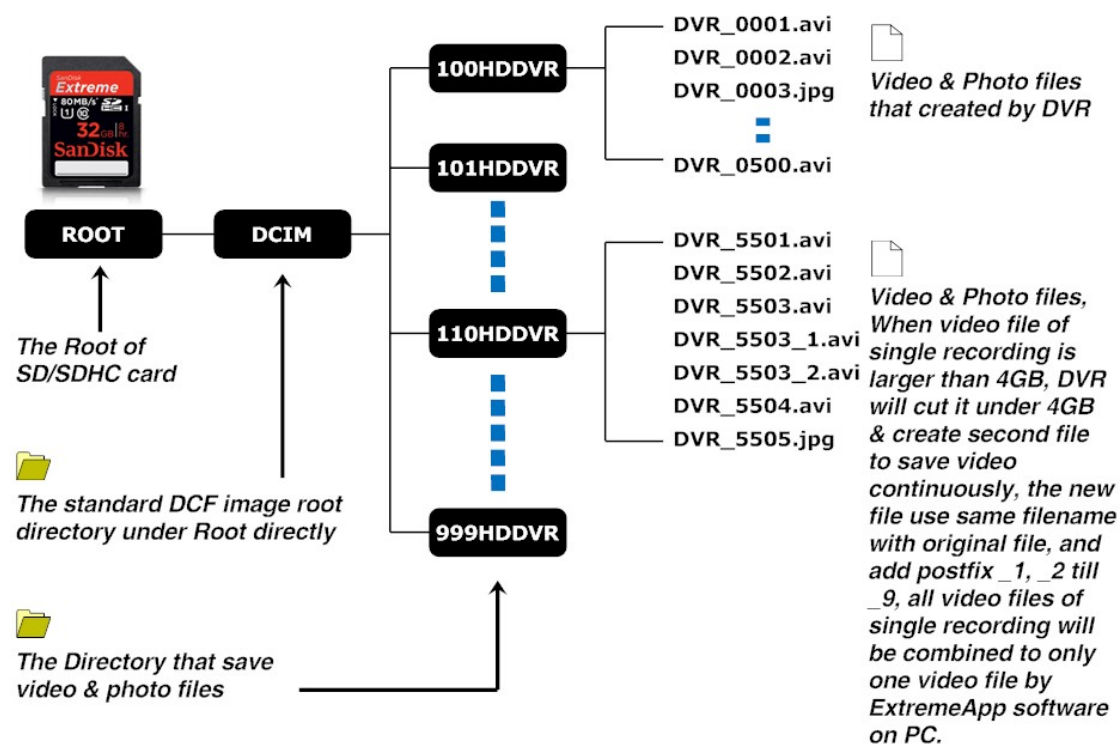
SanDisk
Extreme
80MB/s
SD HC I
32GB
SanDisk

ROOT

DCIM

100HDDVR

101HDDVR

110HDDVR

999HDDVR

DVR_0001.avi
DVR_0002.avi
DVR_0003.jpg
DVR_0500.avi

Video & Photo files that created by DVR

DVR_5501.avi
DVR_5502.avi
DVR_5503.avi
DVR_5503_1.avi
DVR_5503_2.avi
DVR_5504.avi
DVR_5505.jpg

Video & Photo files, When video file of single recording is larger than 4GB, DVR will cut it under 4GB & create second file to save video continuously, the new file use same filename with original file, and add postfix _1, _2 till _9, all video files of single recording will be combined to only one video file by ExtremeApp software on PC.

The Root of SD/SDHC card

The standard DCF image root directory under Root directly

The Directory that save video & photo files